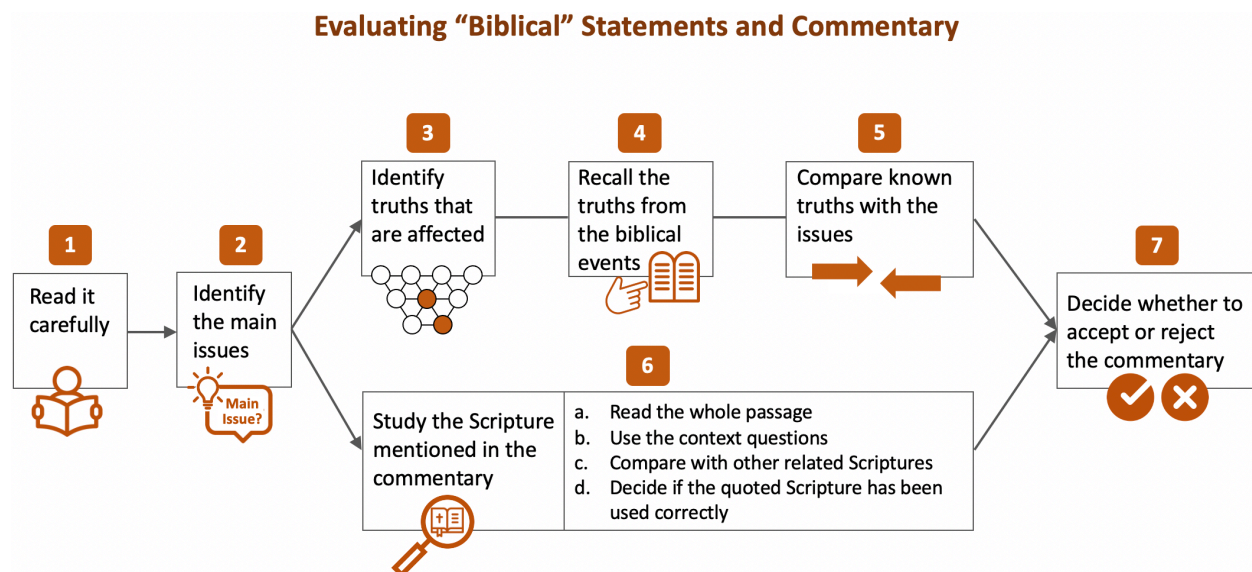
Evaluating “Biblical” Statements and Commentary

1
Read it carefully

2
Identify the main issues

Main Issue?

3
Identify truths that are affected

4
Recall the truths from the biblical events

5
Compare known truths with the issues

6
Study the Scripture mentioned in the commentary

a. Read the whole passage
b. Use the context questions
c. Compare with other related Scriptures
d. Decide if the quoted Scripture has been used correctly

7
Decide whether to accept or reject the commentary